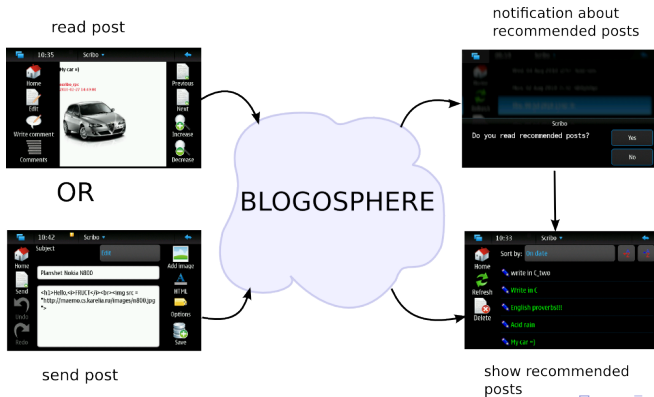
read post

10:35 Scribo

Home

Edit

Write comment

Comments

My car =)

Previous

Next

Increase

Decrease

OR

10:42 Scribo

Subject

Home

Send

Undo

Redo

Flagship Nokia N800

<h1>Hello,<i>FRUCT</i><br><img src = "http://maemo.cs.karelia.ru/images/n800.jpg ">

Add image

HTML

Options

Save

send post

BLOGOSPHERE

notification about recommended posts

Scribo

Do you read recommended posts?

Yes

No

10:33 Scribo

Sort by: on date

Home

Refresh

Delete

write in C_two

Write in C

English proverbs!!!

Acid rain

My car =)

show recommended posts